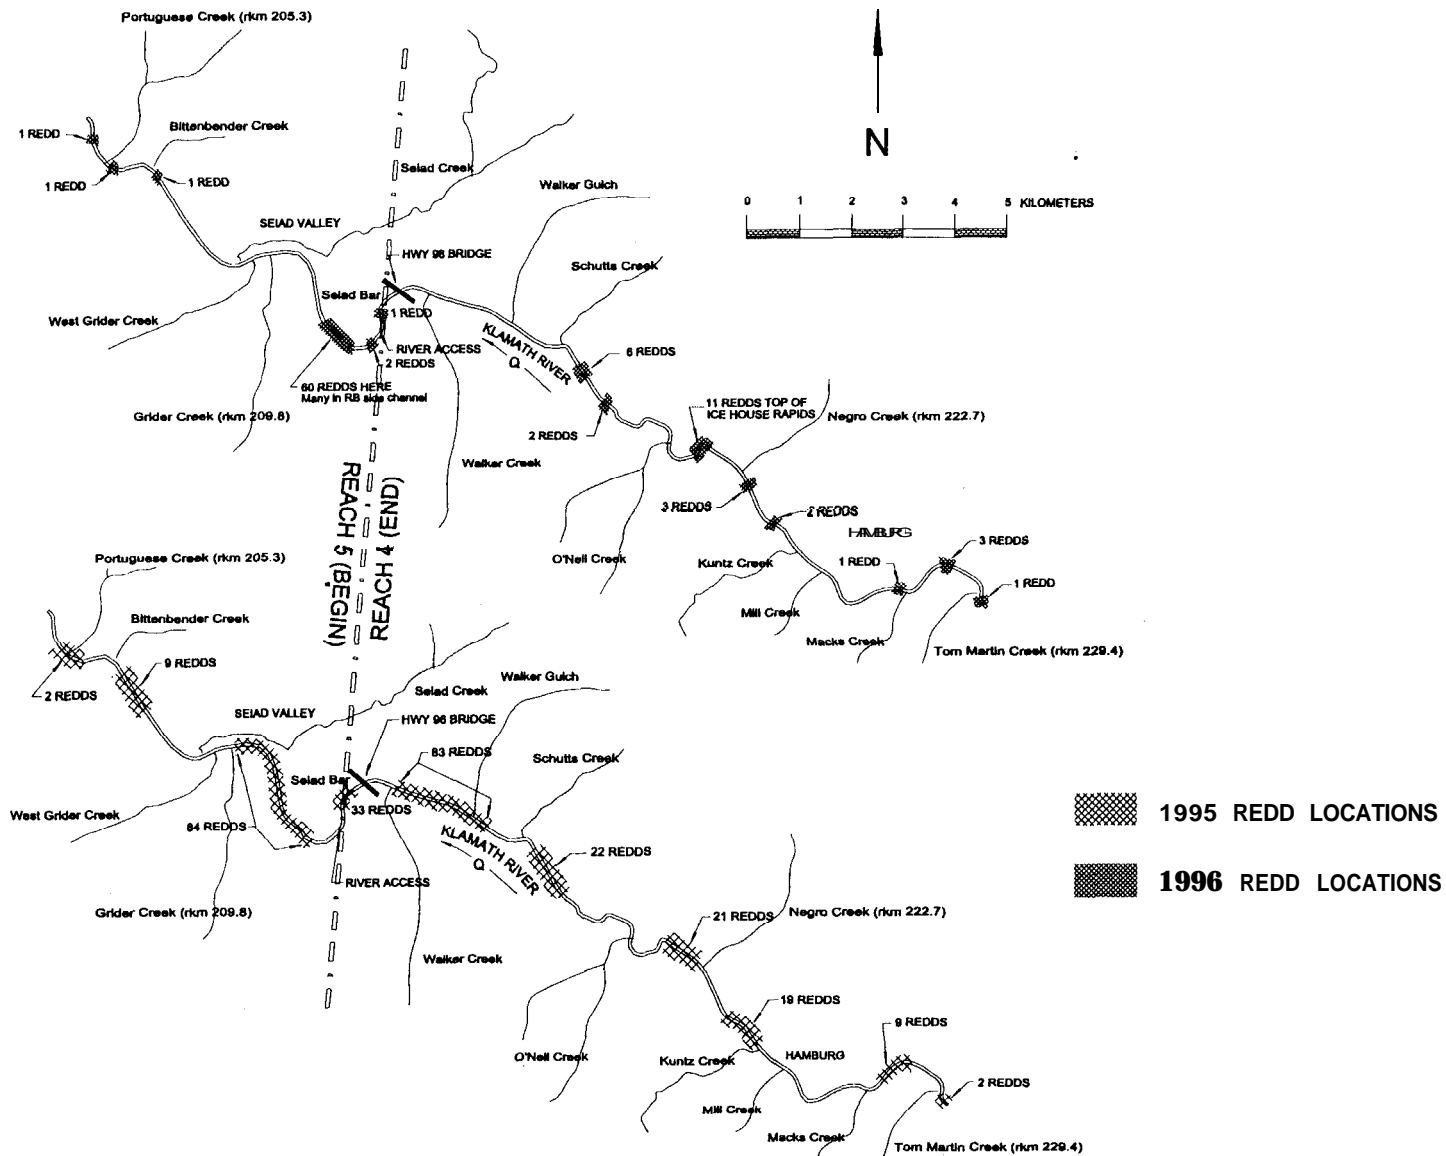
Portuguese Creek (rkm 205.3)

1 REDD

1 REDD

Bittenbender Creek

1 REDD

Seiad Creek

Walker Gulch

N

0 1 2 3 4 5 KILOMETERS

SEIAD VALLEY

HWY 96 BRIDGE

Schutts Creek

Seiad Bar

West Grider Creek

1 REDD

KLAMATH RIVER

Q

6 REDDS

RIVER ACCESS

2 REDDS

60 REDDS HERE
Many in RB side channel

Grider Creek (rkm 209.8)

2 REDDS

11 REDDS TOP OF ICE HOUSE RAPIDS

Negro Creek (rkm 222.7)

Walker Creek

3 REDDS

2 REDDS

HAMBURG

REACH 5 (BEGIN)

REACH 4 (END)

3 REDDS

O'Neil Creek

Kuntz Creek

1 REDD

1 REDD

Portuguese Creek (rkm 205.3)

Mill Creek

Macks Creek

Tom Martin Creek (rkm 229.4)

Bittenbender Creek

9 REDDS

2 REDDS

Walker Gulch

Seiad Creek

SEIAD VALLEY

HWY 96 BRIDGE

83 REDDS

Schutts Creek

Seiad Bar

West Grider Creek

33 REDDS

84 REDDS

1995 REDD LOCATIONS

KLAMATH RIVER

22 REDDS

Q

1996 REDD LOCATIONS

RIVER ACCESS

Grider Creek (rkm 209.8)

21 REDDS

Negro Creek (rkm 222.7)

Walker Creek

19 REDDS

9 REDDS

O'Neil Creek

Kuntz Creek

HAMBURG

2 REDDS

Mill Creek

Macks Creek

Tom Martin Creek (rkm 229.4)